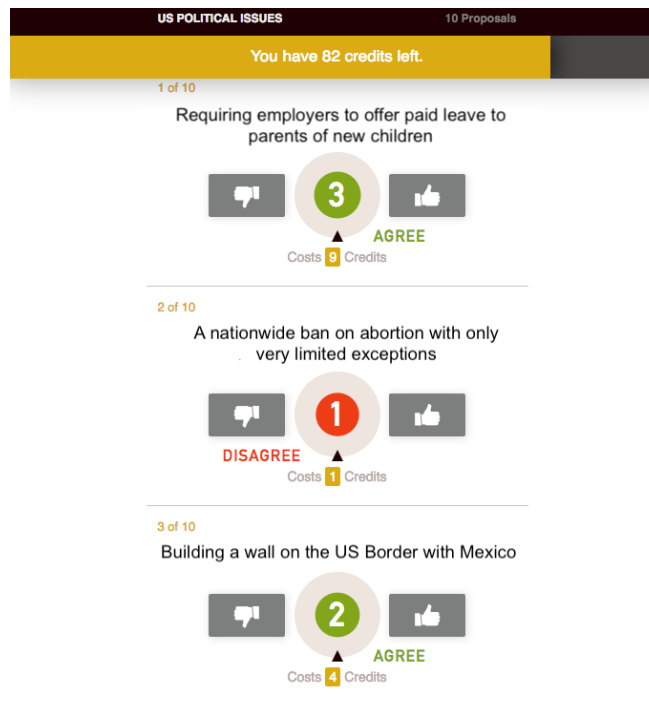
US POLITICAL ISSUES

10 Proposals

You have 82 credits left.

1 of 10

Requiring employers to offer paid leave to parents of new children

3

AGREE

Costs 9 Credits

2 of 10

A nationwide ban on abortion with only very limited exceptions

1

DISAGREE

Costs 1 Credits

3 of 10

Building a wall on the US Border with Mexico

2

AGREE

Costs 4 Credits